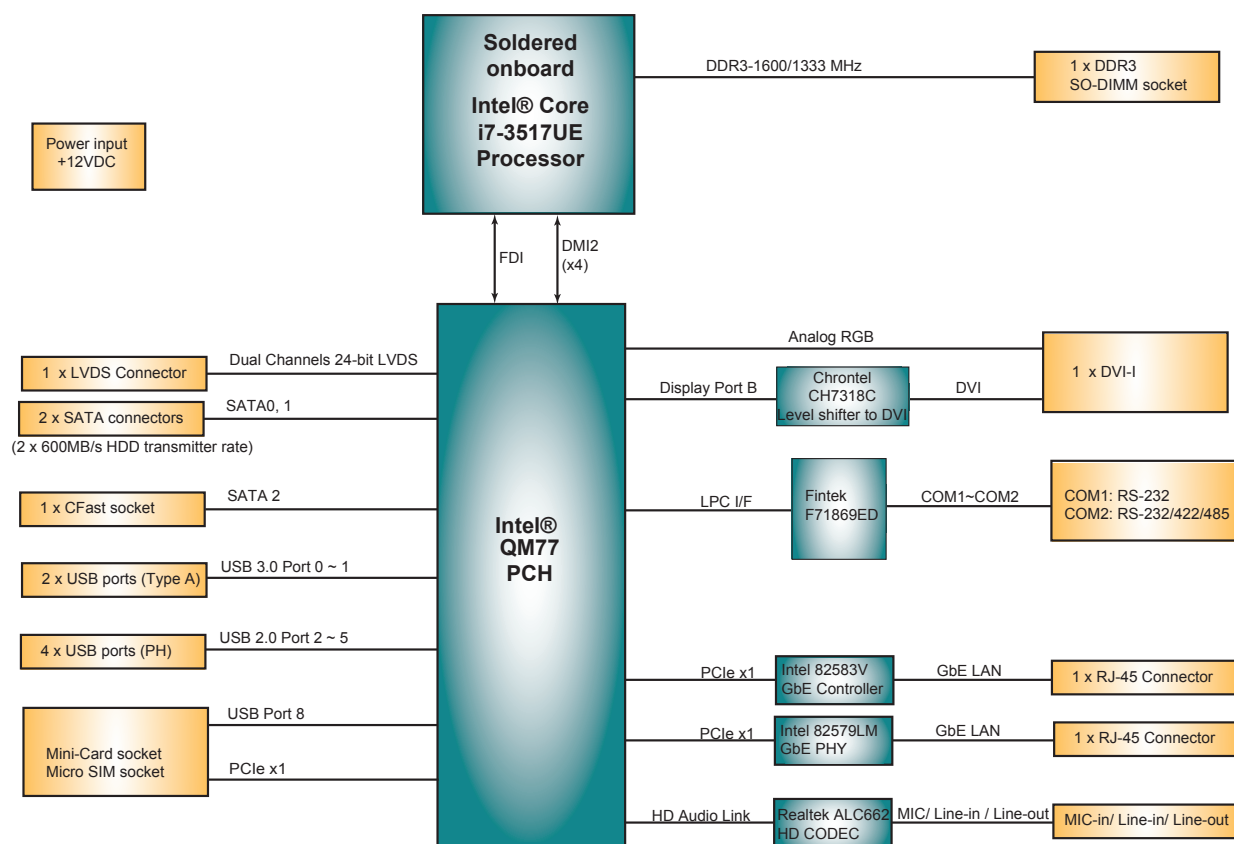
Soldered onboard
Intel® Core i7-3517UE Processor

DDR3-1600/1333 MHz

1 x DDR3 SO-DIMM socket

Power input +12VDC

FDI

DMI2 (x4)

Analog RGB

1 x DVI-I

1 x LVDS Connector

Dual Channels 24-bit LVDS

Display Port B

Chrontel CH7318C Level shifter to DVI

DVI

2 x SATA connectors

SATA0, 1

(2 x 600MB/s HDD transmitter rate)

1 x CFast socket

SATA 2

LPC I/F

Fintek F71869ED

COM1~COM2

COM1: RS-232
COM2: RS-232/422/485

Intel® QM77 PCH

2 x USB ports (Type A)

USB 3.0 Port 0 ~ 1

4 x USB ports (PH)

USB 2.0 Port 2 ~ 5

PCIe x1

Intel 82583V GbE Controller

GbE LAN

1 x RJ-45 Connector

USB Port 8

Mini-Card socket
Micro SIM socket

PCIe x1

PCIe x1

Intel 82579LM GbE PHY

GbE LAN

1 x RJ-45 Connector

HD Audio Link

Realtek ALC662 HD CODEC

MIC/ Line-in / Line-out

MIC-in/ Line-in/ Line-out